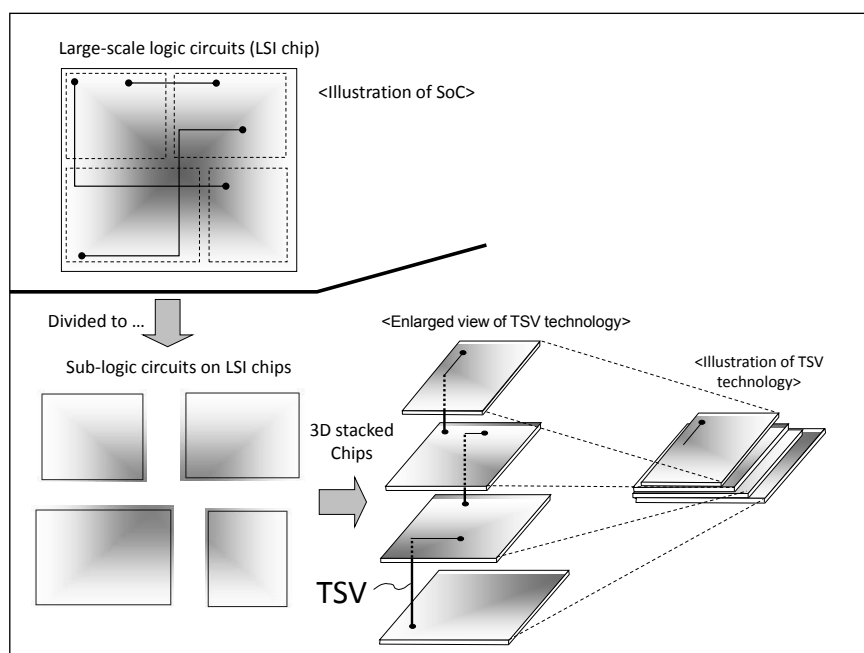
Large-scale logic circuits (LSI chip)

<Illustration of SoC>

Divided to ...

Sub-logic circuits on LSI chips

<Enlarged view of TSV technology>

<Illustration of TSV technology>

3D stacked Chips

TSV